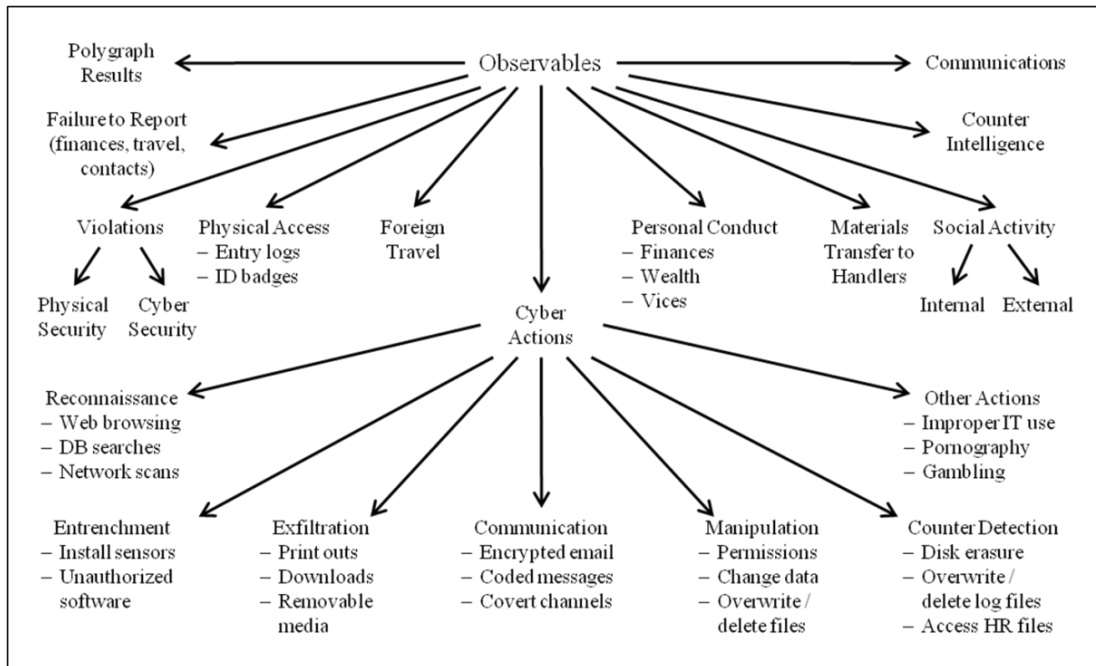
Observables

Polygraph Results

Communications

Failure to Report (finances, travel, contacts)

Counter Intelligence

Violations

Physical Security

Cyber Security

Physical Access
– Entry logs
– ID badges

Foreign Travel

Personal Conduct
– Finances
– Wealth
– Vices

Materials Transfer to Handlers

Social Activity

Internal

External

Cyber Actions

Reconnaissance
– Web browsing
– DB searches
– Network scans

Other Actions
– Improper IT use
– Pornography
– Gambling

Entrenchment
– Install sensors
– Unauthorized software

Exfiltration
– Print outs
– Downloads
– Removable media

Communication
– Encrypted email
– Coded messages
– Covert channels

Manipulation
– Permissions
– Change data
– Overwrite / delete files

Counter Detection
– Disk erasure
– Overwrite / delete log files
– Access HR files